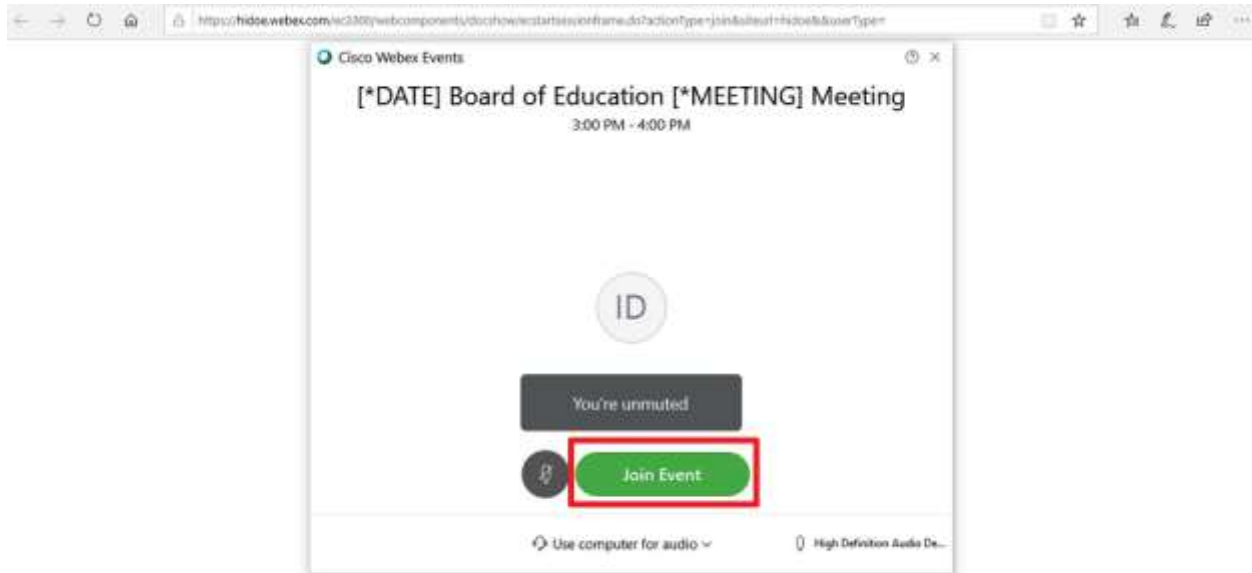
https://hidoe.webex.com/ec3300/webcomponents/docshow/ecstartsessionframe.do?actionType=join&siteurl=hidoe&userType=

Cisco Webex Events

[*DATE] Board of Education [*MEETING] Meeting

3:00 PM - 4:00 PM

ID

You're unmuted

Join Event

Use computer for audio

High Definition Audio De...